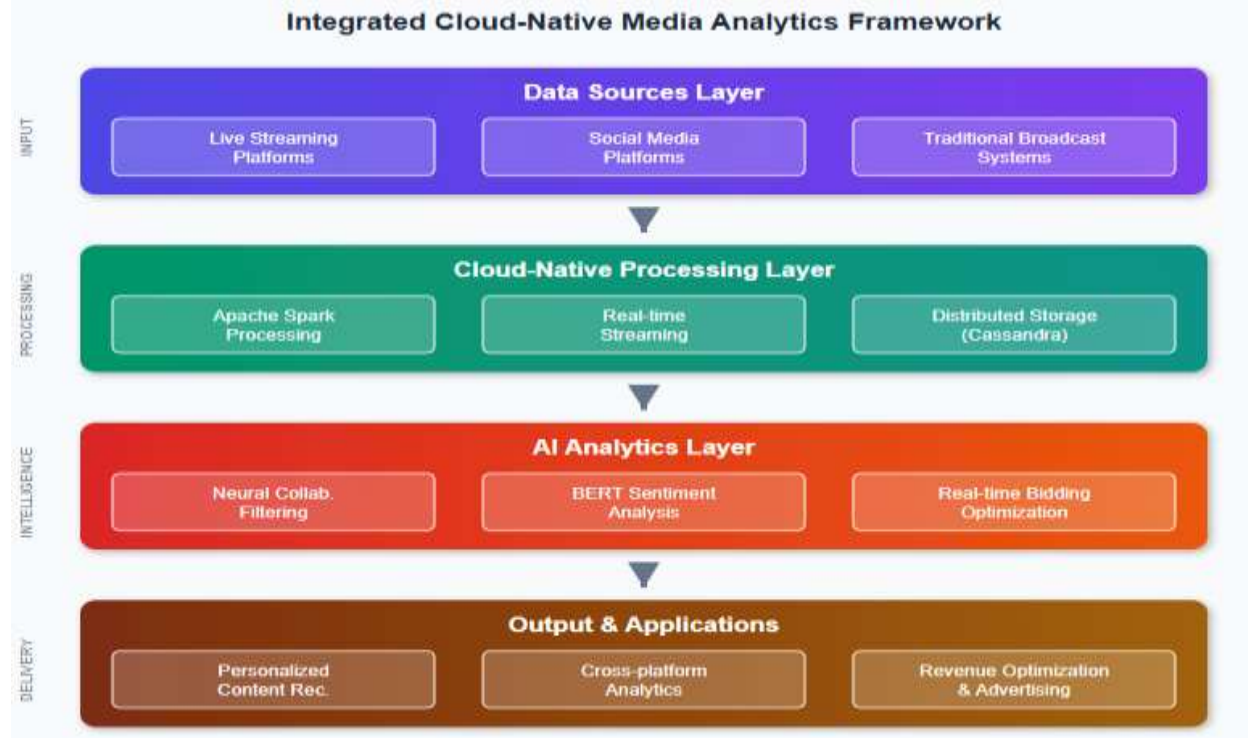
Integrated Cloud-Native Media Analytics Framework

INPUT

Data Sources Layer

Live Streaming Platforms

Social Media Platforms

Traditional Broadcast Systems

PROCESSING

Cloud-Native Processing Layer

Apache Spark Processing

Real-time Streaming

Distributed Storage (Cassandra)

INTELLIGENCE

AI Analytics Layer

Neural Collab. Filtering

BERT Sentiment Analysis

Real-time Bidding Optimization

DELIVERY

Output & Applications

Personalized Content Rec.

Cross-platform Analytics

Revenue Optimization & Advertising